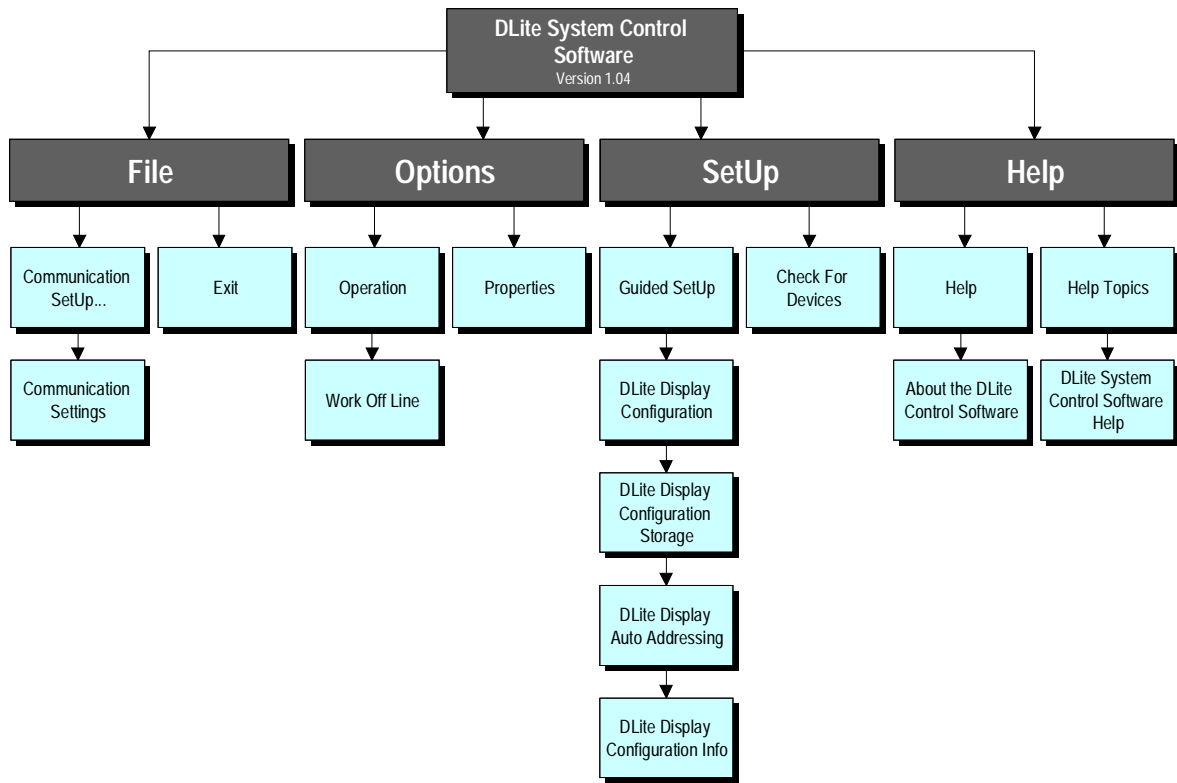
DLite System Control Software
Version 1.04

File

Communication SetUp...

Communication Settings

Exit

Options

Operation

Work Off Line

Properties

SetUp

Guided SetUp

DLite Display Configuration

DLite Display Configuration Storage

DLite Display Auto Addressing

DLite Display Configuration Info

Check For Devices

Help

Help

About the DLite Control Software

Help Topics

DLite System Control Software Help